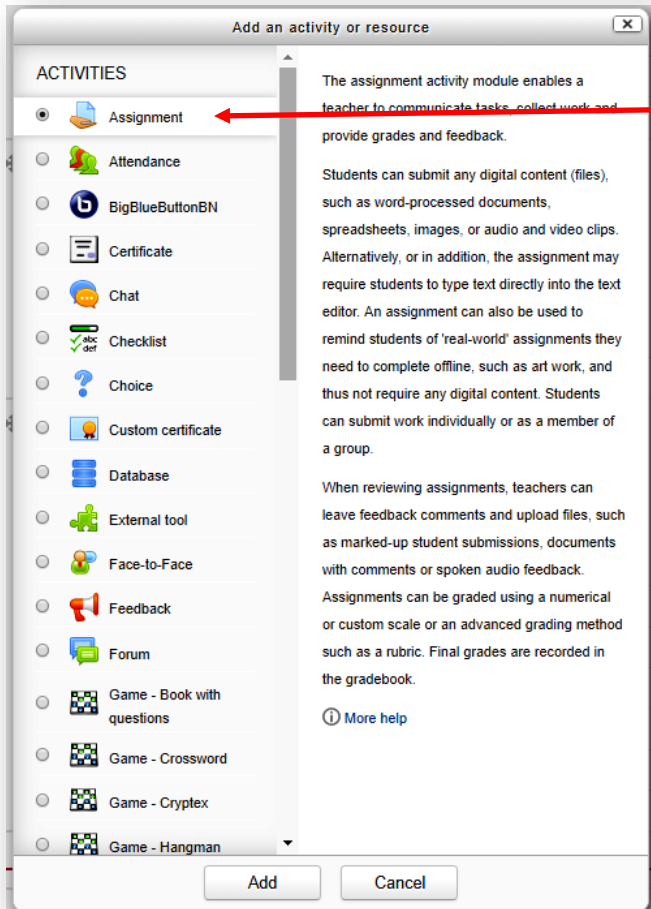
Add an activity or resource

ACTIVITIES

Assignment

Attendance

BigBlueButtonBN

Certificate

Chat

Checklist

Choice

Custom certificate

Database

External tool

Face-to-Face

Feedback

Forum

Game - Book with questions

Game - Crossword

Game - Cryptex

Game - Hangman

The assignment activity module enables a teacher to communicate tasks, collect work and provide grades and feedback.

Students can submit any digital content (files), such as word-processed documents, spreadsheets, images, or audio and video clips. Alternatively, or in addition, the assignment may require students to type text directly into the text editor. An assignment can also be used to remind students of 'real-world' assignments they need to complete offline, such as art work, and thus not require any digital content. Students can submit work individually or as a member of a group.

When reviewing assignments, teachers can leave feedback comments and upload files, such as marked-up student submissions, documents with comments or spoken audio feedback. Assignments can be graded using a numerical or custom scale or an advanced grading method such as a rubric. Final grades are recorded in the gradebook.

More help

Add

Cancel